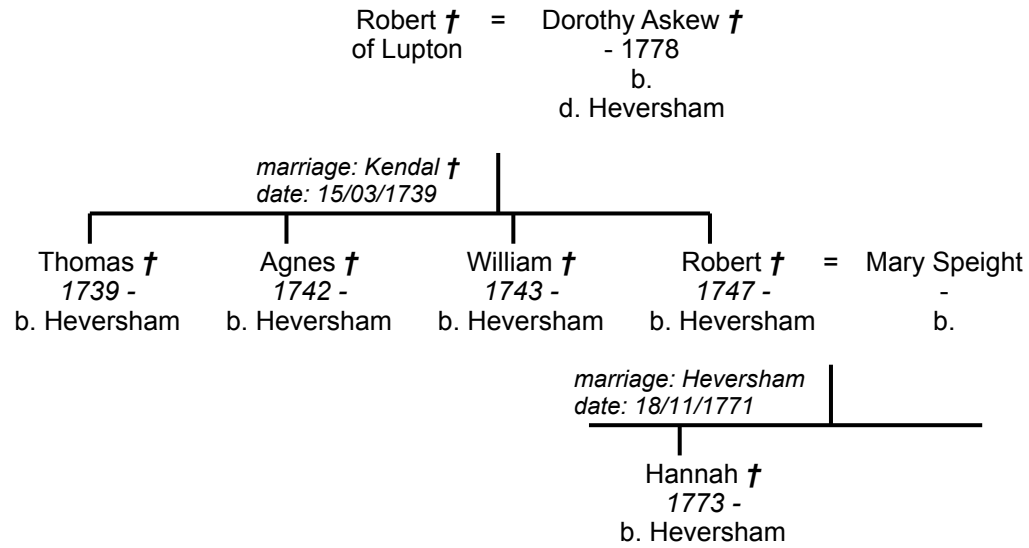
Robert † of Lupton = Dorothy Askew † - 1778 b. d. Heversham

*marriage: Kendal †*
*date: 15/03/1739*

Thomas †
*1739 -*
b. Heversham

Agnes †
*1742 -*
b. Heversham

William †
*1743 -*
b. Heversham

Robert †
*1747 -*
b. Heversham

=

Mary Speight
-
b.

*marriage: Heversham*
*date: 18/11/1771*

Hannah †
*1773 -*
b. Heversham